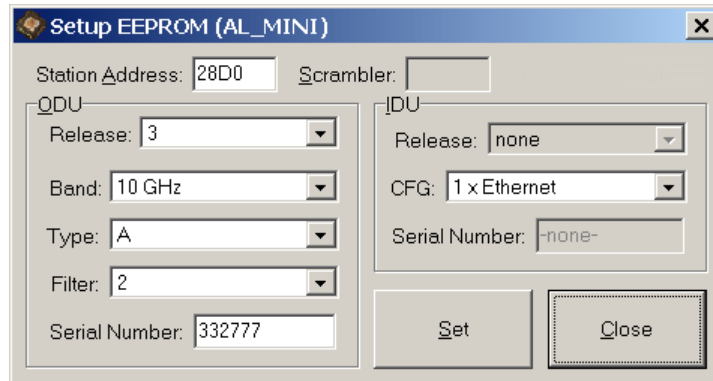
Setup EEPROM (AL_MINI)

×

Station Address: 28D0

Scrambler:

ODU

Release: 3

Band: 10 GHz

Type: A

Filter: 2

Serial Number: 332777

IDU

Release: none

CFG: 1 x Ethernet

Serial Number: -none-

Set

Close